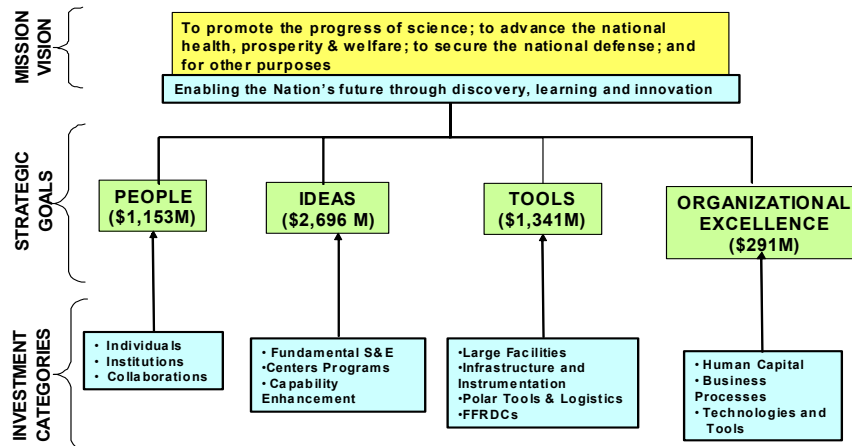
MISSION VISION

To promote the progress of science; to advance the national health, prosperity & welfare; to secure the national defense; and for other purposes

Enabling the Nation's future through discovery, learning and innovation

STRATEGIC GOALS

PEOPLE ($1,153M)

IDEAS ($2,696 M)

TOOLS ($1,341M)

ORGANIZATIONAL EXCELLENCE ($291M)

INVESTMENT CATEGORIES

• Individuals
• Institutions
• Collaborations

• Fundamental S&E
•Centers Programs
• Capability Enhancement

•Large Facilities
•Infrastructure and Instrumentation
•Polar Tools & Logistics
•FFRDCs

• Human Capital
• Business Processes
• Technologies and Tools